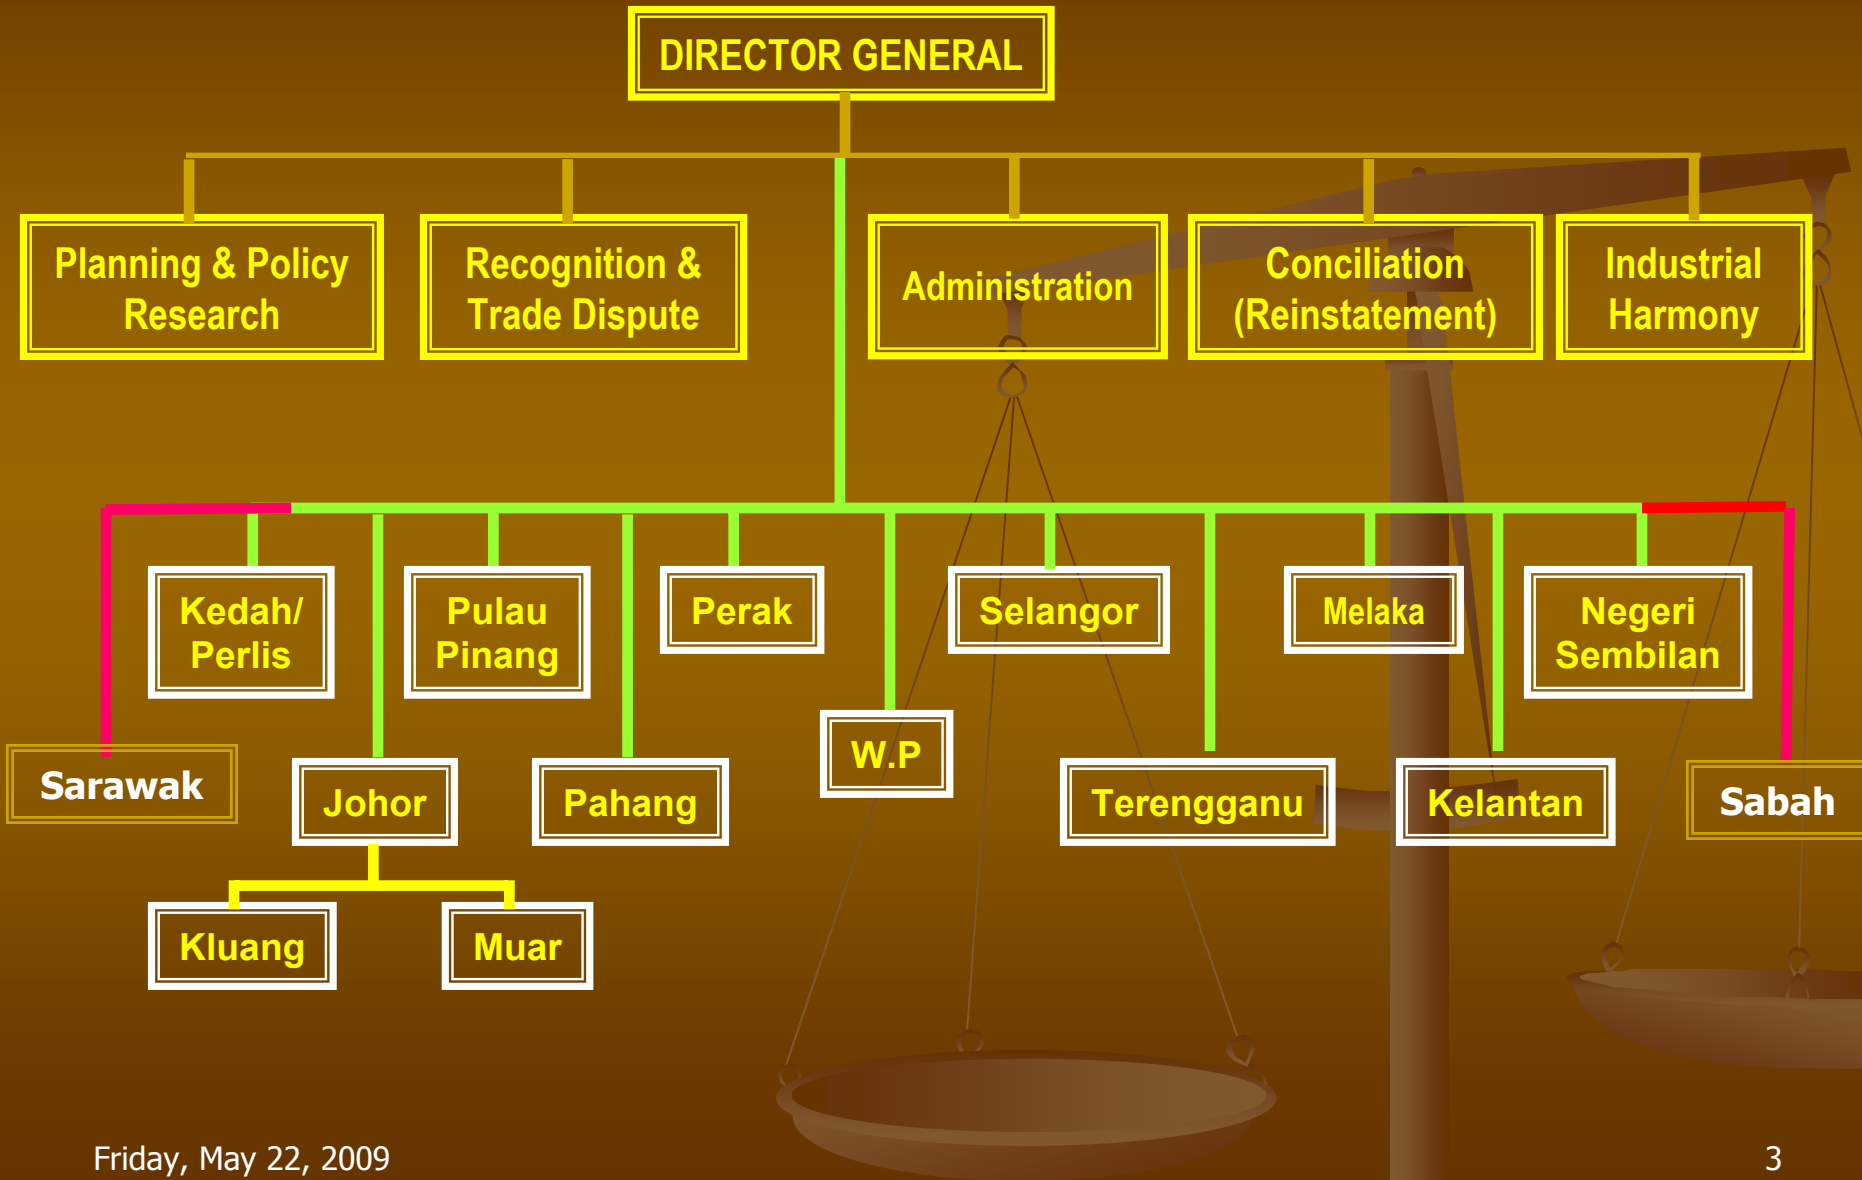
DIRECTOR GENERAL

Planning & Policy Research

Recognition & Trade Dispute

Administration

Conciliation (Reinstatement)

Industrial Harmony

Kedah/ Perlis

Pulau Pinang

Perak

Selangor

Melaka

Negeri Sembilan

Sarawak

Johor

Pahang

W.P

Terengganu

Kelantan

Sabah

Kluang

Muar

Friday, May 22, 2009

3